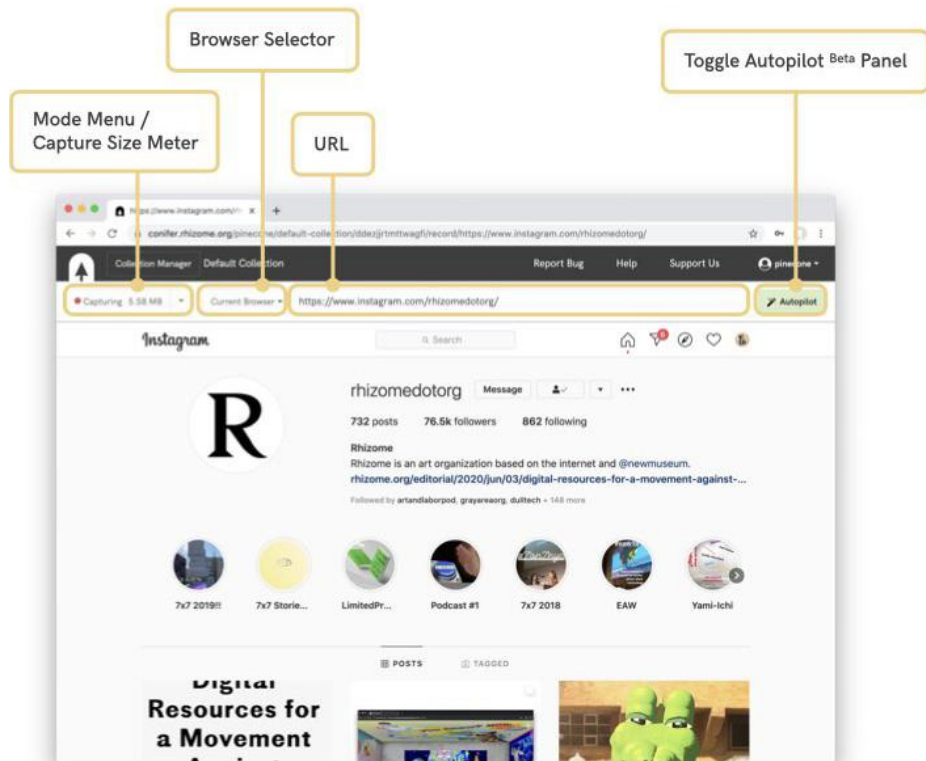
Browser Selector

Toggle Autopilot Beta Panel

Mode Menu / Capture Size Meter

URL

https://www.instagram.com/rh ×

conifer.rhizome.org/pinecone/default-collection/ddezjrtmttwagfi/record/https://www.instagram.com/rhizomedotorg/

Collection Manager Default Collection

Report Bug Help Support Us pinecone

Capturing 5.58 MB

Current Browser

https://www.instagram.com/rhizomedotorg/

Autopilot

Instagram

Search

R

rhizomedotorg Message

732 posts 76.5k followers 862 following

Rhizome

Rhizome is an art organization based on the internet and @newmuseum.

rhizome.org/editorial/2020/jun/03/digital-resources-for-a-movement-against-...

Followed by artandlaborpod, grayareaorg, dulltech + 148 more

7x7 2019!! 7x7 Storie... LimitedPr... Podcast #1 7x7 2018 EAW Yami-Ichi

POSTS TAGGED

Digital Resources for a Movement